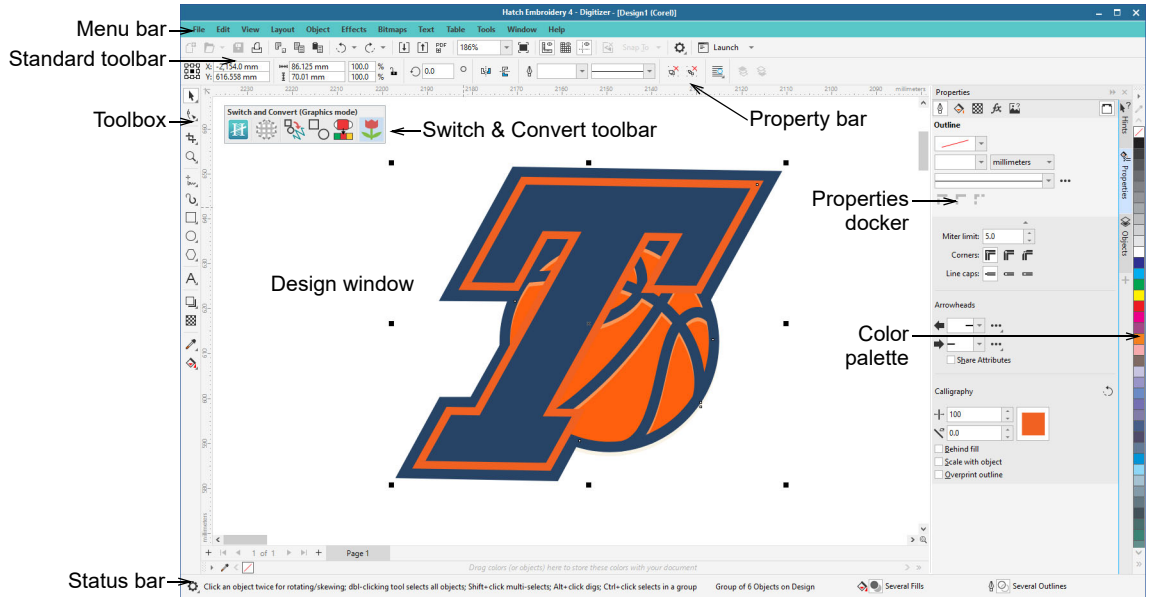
Menu bar
Standard toolbar
Toolbox
Switch & Convert toolbar
Property bar
Properties docker
Design window
Color palette
Status bar

Hatch Embroidery 4 - Digitizer - [Design1 (Corel)]

File Edit View Layout Object Effects Bitmaps Text Table Tools Window Help

186%
Snap To
Launch

X: -2,154.0 mm
Y: 616.558 mm
86.125 mm
70.01 mm
100.0 %
100.0 %
0.0

millimeters

Switch and Convert (Graphics mode)

Properties
Outline
millimeters
Miter limit: 5.0
Corners:
Line caps:
Arrowheads
Share Attributes
Calligraphy
100
0.0
Behind fill
Scale with object
Overprint outline

Hints
Properties
Objects

1 of 1
Page 1
Drag colors (or objects) here to store these colors with your document

Click an object twice for rotating/skewing; dbl-clicking tool selects all objects; Shift+click multi-selects; Alt+click digs; Ctrl+click selects in a group
Group of 6 Objects on Design
Several Fills
Several Outlines